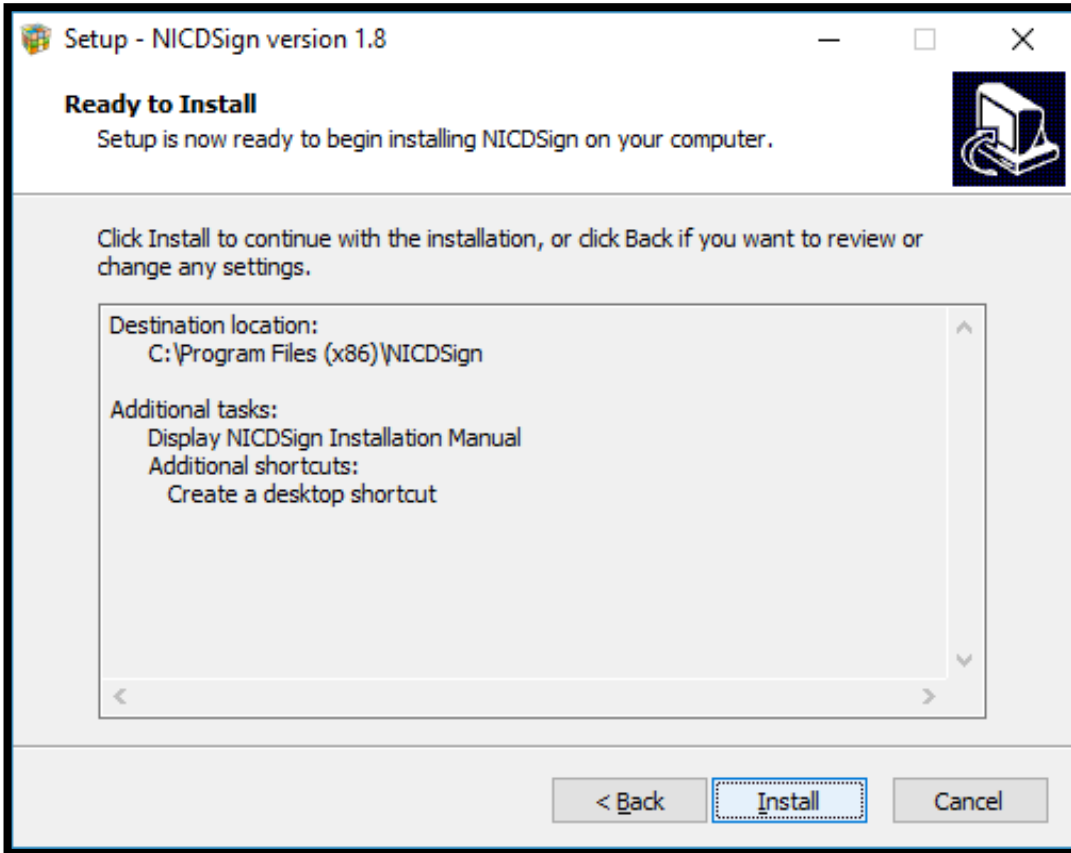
Setup - NICDSign version 1.8

Ready to Install

Setup is now ready to begin installing NICDSign on your computer.

Click Install to continue with the installation, or click Back if you want to review or change any settings.

Destination location:
C:\Program Files (x86)\NICDSign

Additional tasks:
Display NICDSign Installation Manual
Additional shortcuts:
Create a desktop shortcut

< Back

Install

Cancel